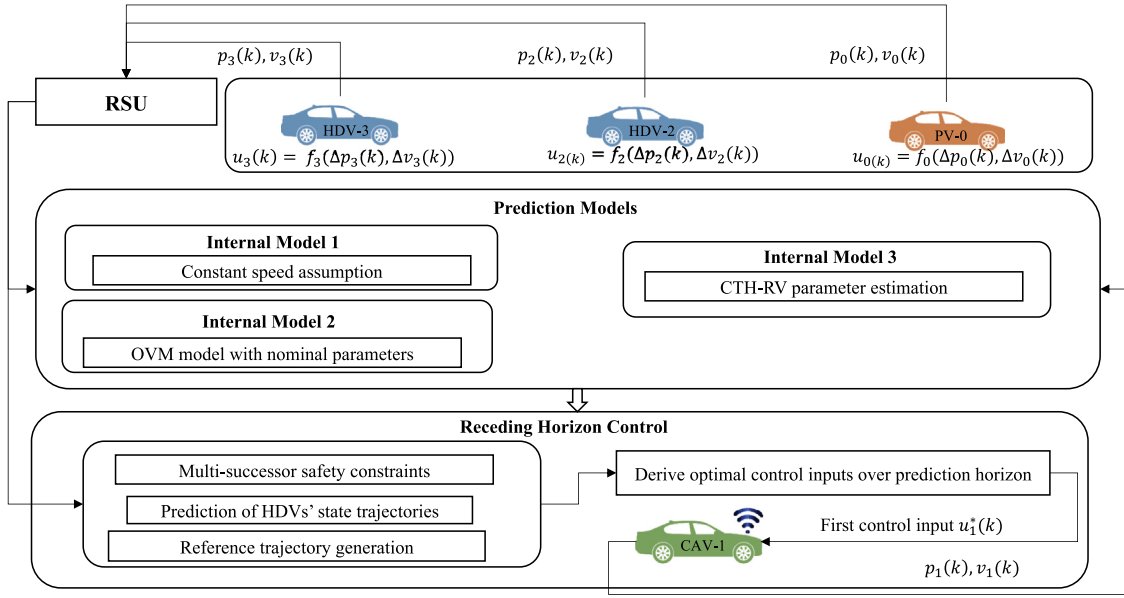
$p_3(k), v_3(k)$

$p_2(k), v_2(k)$

$p_0(k), v_0(k)$

RSU

HDV-3

$u_3(k) = f_3(\Delta p_3(k), \Delta v_3(k))$

HDV-2

$u_{2(k)} = f_2(\Delta p_2(k), \Delta v_2(k))$

PV-0

$u_{0(k)} = f_0(\Delta p_0(k), \Delta v_0(k))$

Prediction Models

Internal Model 1

Constant speed assumption

Internal Model 2

OVM model with nominal parameters

Internal Model 3

CTH-RV parameter estimation

Receding Horizon Control

Multi-successor safety constraints

Prediction of HDVs' state trajectories

Reference trajectory generation

Derive optimal control inputs over prediction horizon

First control input $u_1^*(k)$

CAV-1

$p_1(k), v_1(k)$